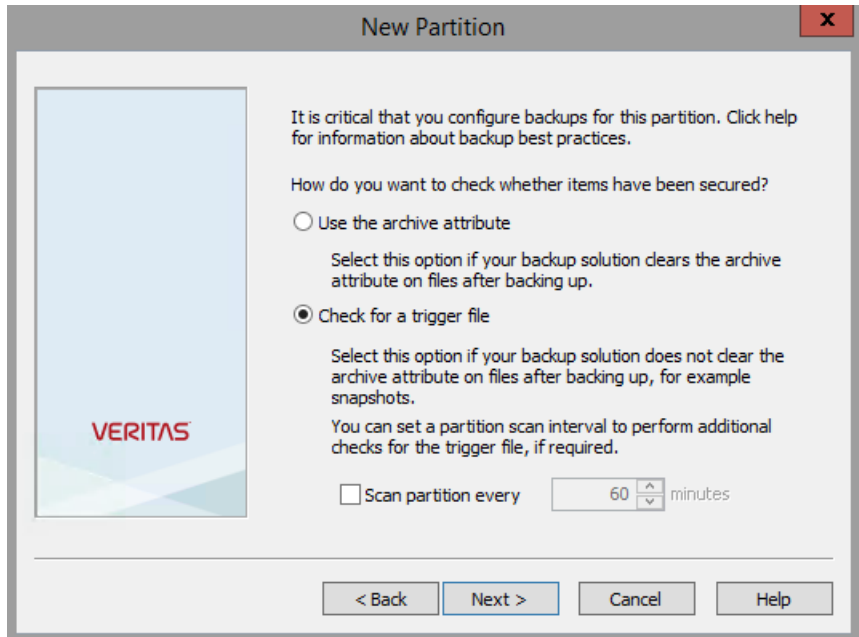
New Partition

x

VERITAS

It is critical that you configure backups for this partition. Click help for information about backup best practices.

How do you want to check whether items have been secured?

Use the archive attribute

Select this option if your backup solution clears the archive attribute on files after backing up.

Check for a trigger file

Select this option if your backup solution does not clear the archive attribute on files after backing up, for example snapshots.

You can set a partition scan interval to perform additional checks for the trigger file, if required.

Scan partition every 60 minutes

< Back | Next > | Cancel | Help